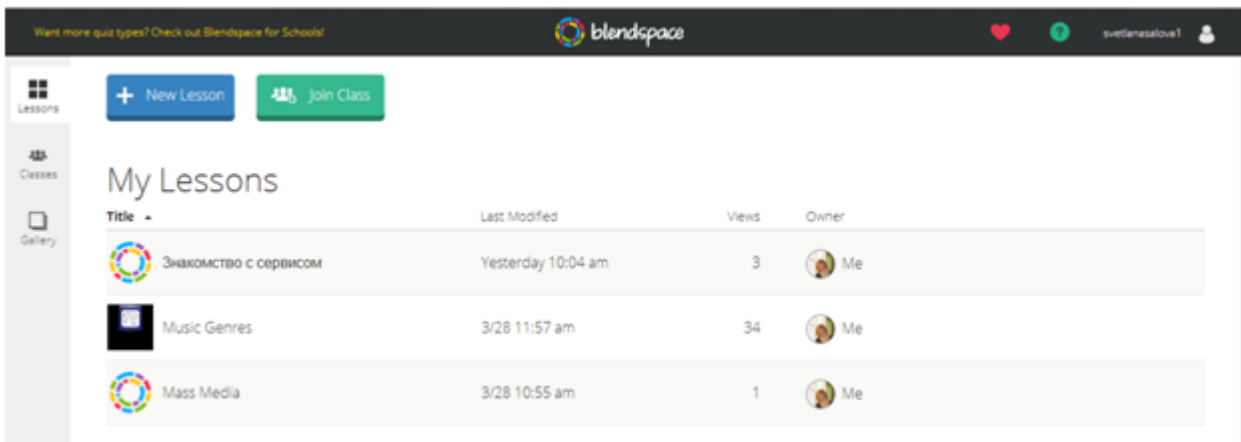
Want more quiz types? Check out Blendspace for Schools!

blendspace

svetlanasalova1

Lessons

Classes

Gallery

New Lesson

Join Class

My Lessons

| Title | Last Modified | Views | Owner |
|---|---|---|---|
| Знакомство с сервисом | Yesterday 10:04 am | 3 | Me |
| Music Genres | 3/28 11:57 am | 34 | Me |
| Mass Media | 3/28 10:55 am | 1 | Me |